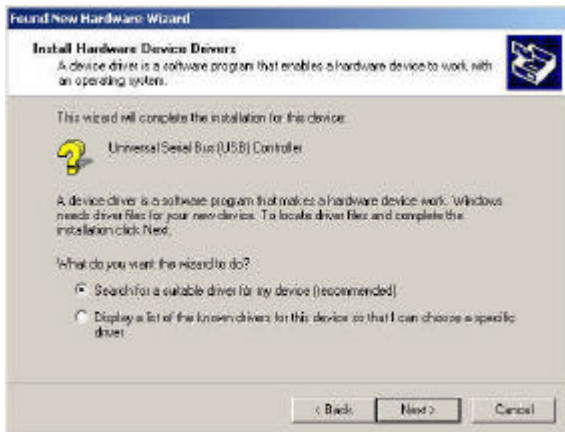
Found New Hardware Wizard

Install Hardware Device Drivers
A device driver is a software program that enables a hardware device to work with an operating system.

This wizard will complete the installation for this device:

Universal Serial Bus (USB) Controller

A device driver is a software program that makes a hardware device work. Windows needs driver files for your new device. To locate driver files and complete the installation click Next.

What do you want the wizard to do?

Search for a suitable driver for my device (recommended)

Display a list of the known drivers for this device so that I can choose a specific driver

< Back Next > Cancel